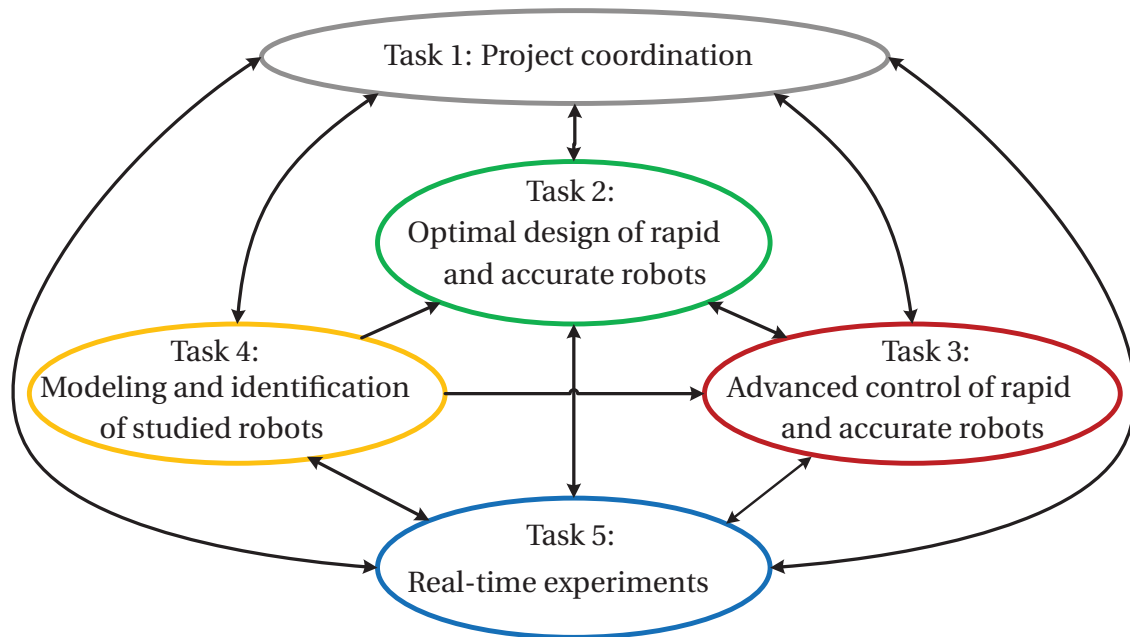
Task 1: Project coordination

Task 2:
Optimal design of rapid and accurate robots

Task 4:
Modeling and identification of studied robots

Task 3:
Advanced control of rapid and accurate robots

Task 5:
Real-time experiments